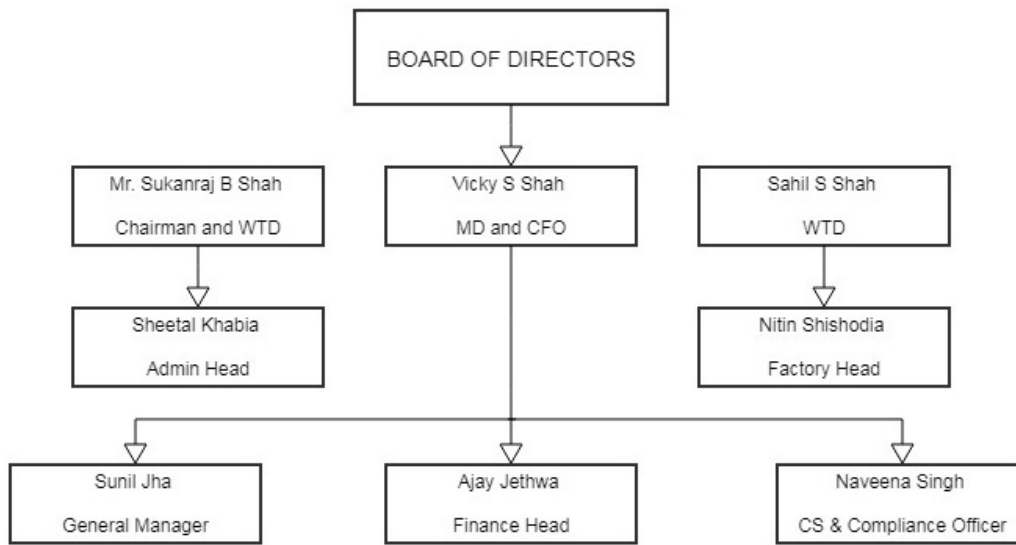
BOARD OF DIRECTORS

Mr. Sukanraj B Shah
Chairman and WTD

Vicky S Shah
MD and CFO

Sahil S Shah
WTD

Sheetal Khabia
Admin Head

Nitin Shishodia
Factory Head

Sunil Jha
General Manager

Ajay Jethwa
Finance Head

Naveena Singh
CS & Compliance Officer